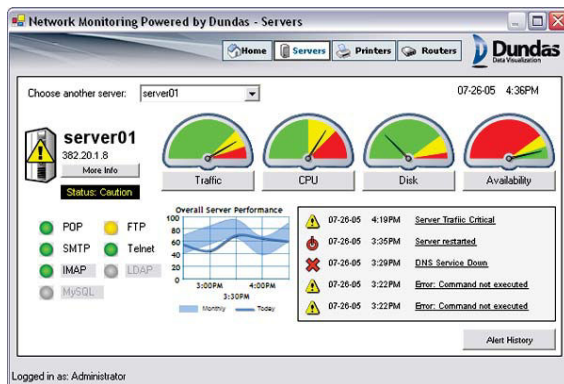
Network Monitoring Powered by Dundas - Servers

Home Servers Printers Routers

Dundas
Data Visualization

Choose another server: server01

07-26-05 4:36PM

server01
382.20.1.8
More Info
Status: Caution

Traffic CPU Disk Availability

POP FTP
SMTP Telnet
IMAP LDAP
MySQL

Overall Server Performance
100
80
60
40
20
0
3:00PM 4:00PM
3:30PM
Monthly Today

07-26-05 4:19PM Server Traffic Critical
07-26-05 3:35PM Server restarted
07-26-05 3:29PM DNS Service Down
07-26-05 3:22PM Error: Command not executed
07-26-05 3:22PM Error: Command not executed

Alert History

Logged in as: Administrator